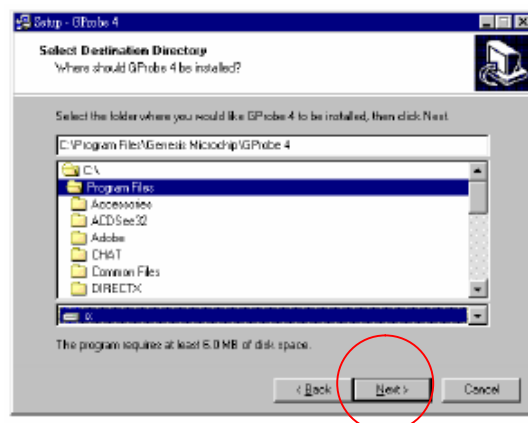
Setup - GProbe 4

Select Destination Directory
Where should GProbe 4 be installed?

Select the folder where you would like GProbe 4 to be installed, then click Next.

C:\Program Files\Genesis Microchip\GProbe 4

C:\
Program Files
Accessories
ACDSee32
Adobe
CHAT
Common Files
DIRECTX

c:

The program requires at least 6.0 MB of disk space.

< Back
Next >
Cancel